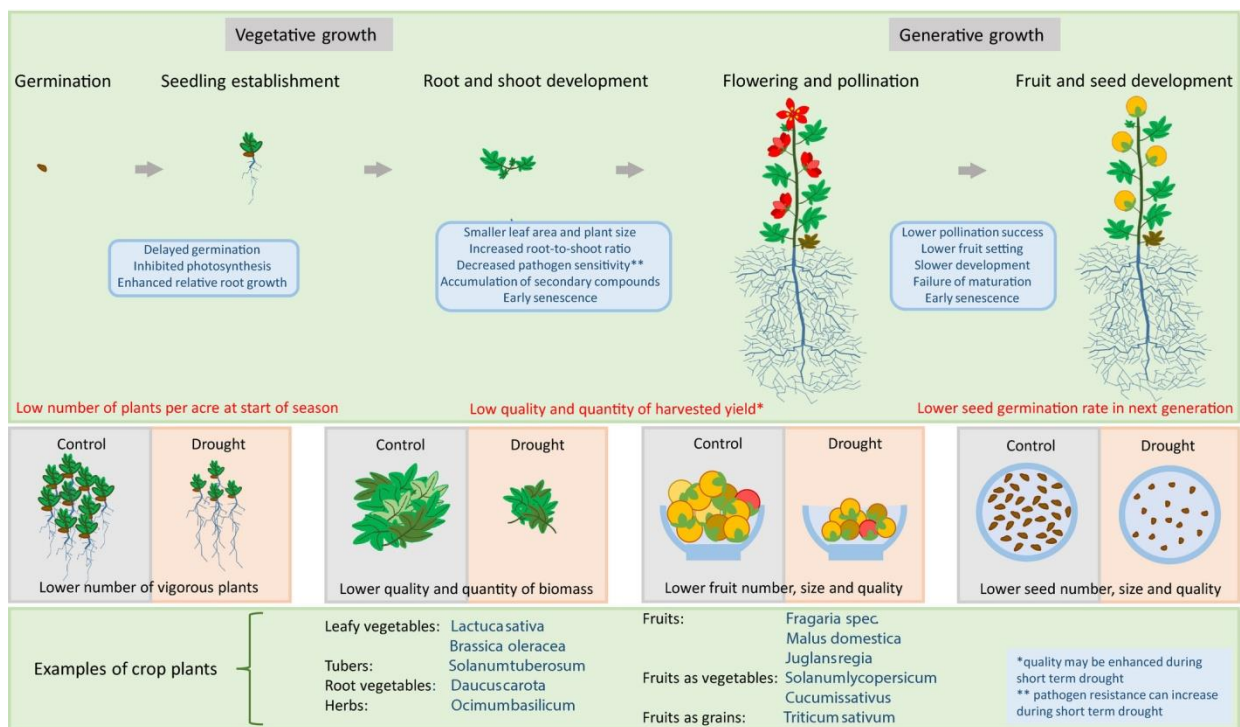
Vegetative growth

Generative growth

Germination

Seedling establishment

Root and shoot development

Flowering and pollination

Fruit and seed development

Delayed germination
Inhibited photosynthesis
Enhanced relative root growth

Smaller leaf area and plant size
Increased root-to-shoot ratio
Decreased pathogen sensitivity**
Accumulation of secondary compounds
Early senescence

Lower pollination success
Lower fruit setting
Slower development
Failure of maturation
Early senescence

Low number of plants per acre at start of season

Low quality and quantity of harvested yield*

Lower seed germination rate in next generation

Control

Drought

Lower number of vigorous plants

Control

Drought

Lower quality and quantity of biomass

Control

Drought

Lower fruit number, size and quality

Control

Drought

Lower seed number, size and quality

Examples of crop plants

Leafy vegetables: Lactuca sativa
Brassica oleracea
Tubers: Solanumtuberosum
Root vegetables: Daucuscarota
Herbs: Ocimumbasilicum

Fruits: Fragaria spec.
Malus domestica
Juglansregia
Fruits as vegetables: Solanumlycopersicum
Cucumissativus
Fruits as grains: Triticum sativum

*quality may be enhanced during short term drought
** pathogen resistance can increase during short term drought